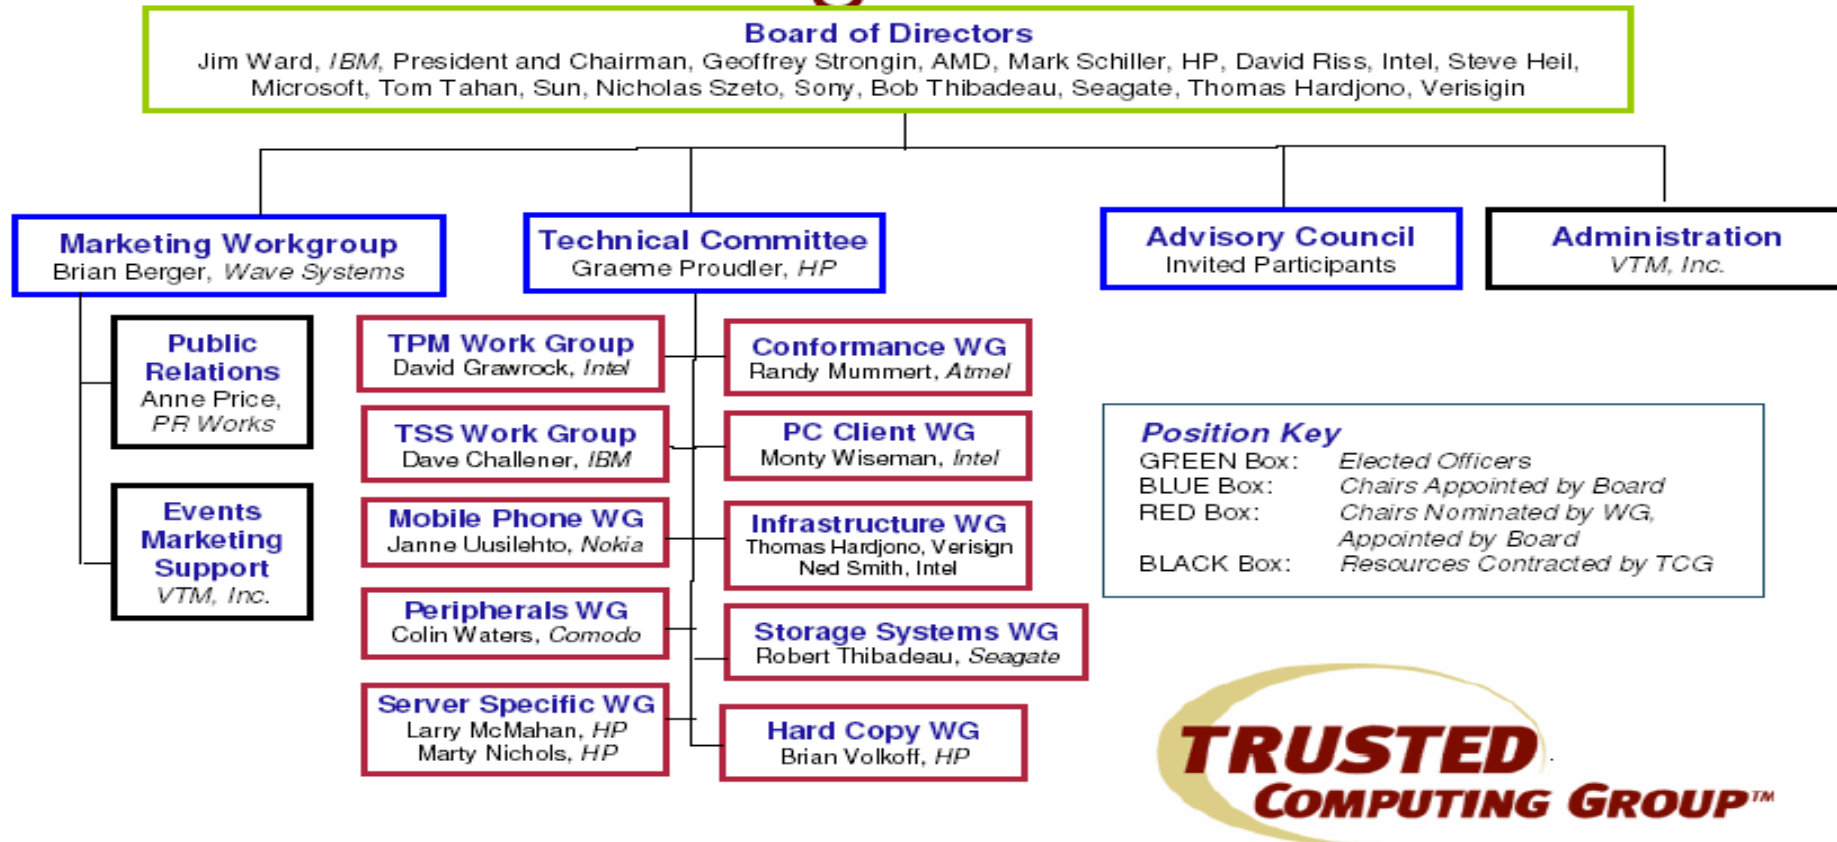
Board of Directors
Jim Ward, IBM, President and Chairman, Geoffrey Strongin, AMD, Mark Schiller, HP, David Riss, Intel, Steve Heil, Microsoft, Tom Tahan, Sun, Nicholas Szeto, Sony, Bob Thibadeau, Seagate, Thomas Hardjono, Verisigin

Marketing Workgroup
Brian Berger, Wave Systems

Technical Committee
Graeme Proudler, HP

Advisory Council
Invited Participants

Administration
VTM, Inc.

Public Relations
Anne Price, PR Works

Events Marketing Support
VTM, Inc.

TPM Work Group
David Grawrock, Intel

TSS Work Group
Dave Challener, IBM

Mobile Phone WG
Janne Uusilehto, Nokia

Peripherals WG
Colin Waters, Comodo

Server Specific WG
Larry McMahan, HP
Marty Nichols, HP

Conformance WG
Randy Mummert, Atmel

PC Client WG
Monty Wiseman, Intel

Infrastructure WG
Thomas Hardjono, Verisign
Ned Smith, Intel

Storage Systems WG
Robert Thibadeau, Seagate

Hard Copy WG
Brian Volkoff, HP

Position Key
GREEN Box: Elected Officers
BLUE Box: Chairs Appointed by Board
RED Box: Chairs Nominated by WG, Appointed by Board
BLACK Box: Resources Contracted by TCG

TRUSTED COMPUTING GROUP™